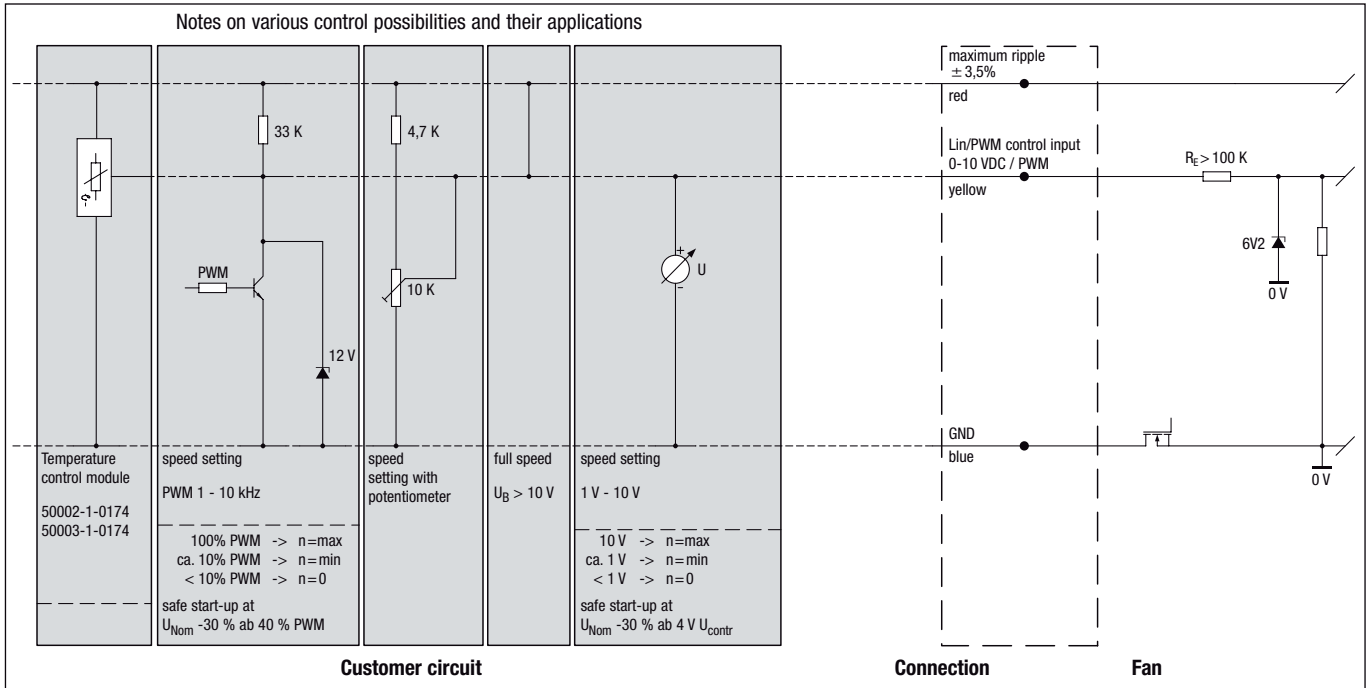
Notes on various control possibilities and their applications

33 K

PWM

12 V

4,7 K

10 K

U

Temperature control module

50002-1-0174
50003-1-0174

speed setting

PWM 1 - 10 kHz

100% PWM -> n=max
ca. 10% PWM -> n=min
< 10% PWM -> n=0

safe start-up at $U_{Nom}$ -30 % ab 40 % PWM

speed setting with potentiometer

full speed

$U_B > 10$ V

speed setting

1 V - 10 V

10 V -> n=max
ca. 1 V -> n=min
< 1 V -> n=0

safe start-up at $U_{Nom}$ -30 % ab 4 V $U_{contr}$

maximum ripple
± 3,5%

red

Lin/PWM control input
0-10 VDC / PWM

yellow

GND

blue

$R_E > 100$ K

6V2

0 V

0 V

Customer circuit

Connection

Fan